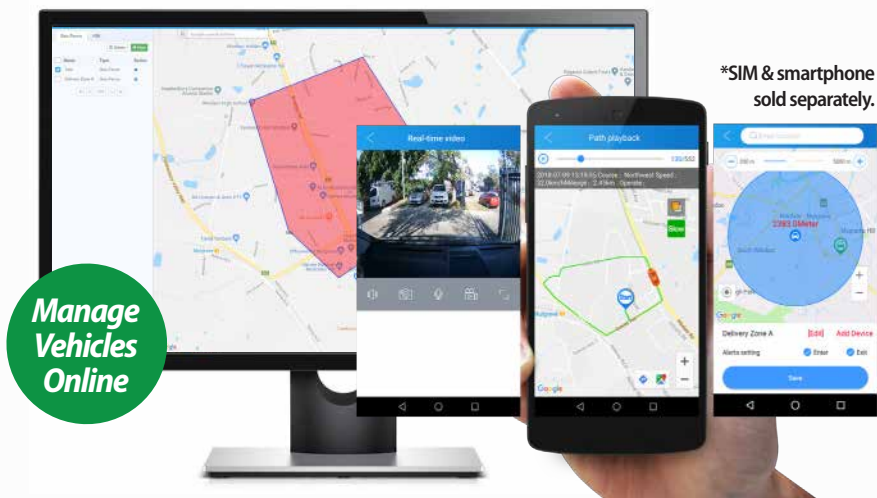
*SIM & smartphone sold separately.

Manage Vehicles Online

Real-time video

Path playback

130/552

2018-07-09 15:19:55 Course : Northwest Speed : 22.0km/hMileage : 2.43km , Operate :

Slow

Start

Google

2383.0Meter

Google

Delivery Zone A

[Edit]

Add Device

Alerts setting

Enter

Exit

Save